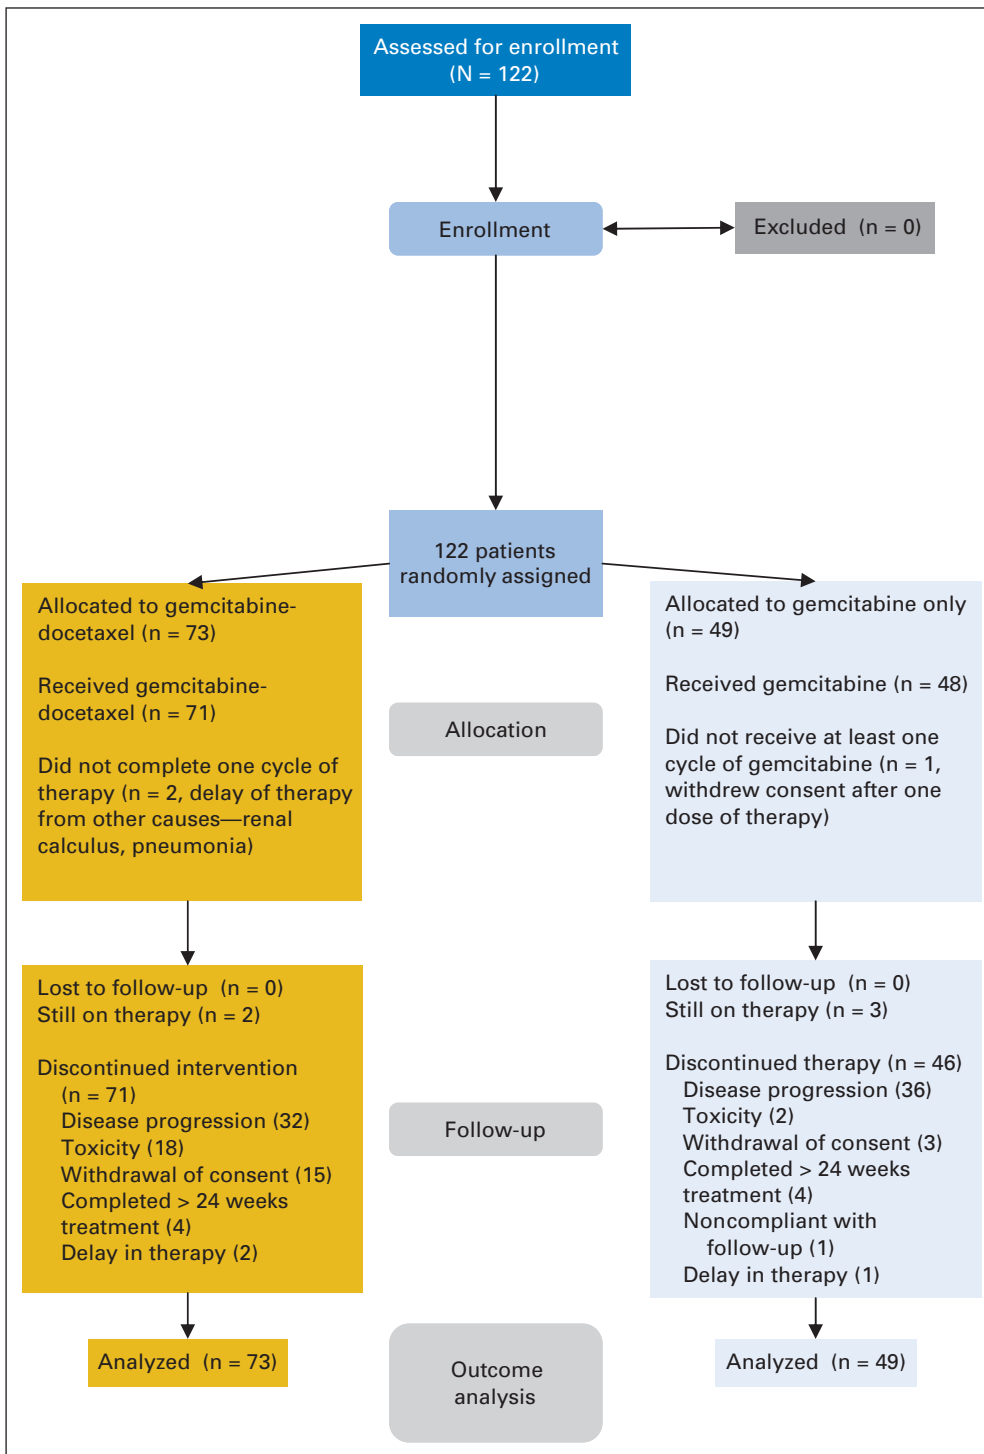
Assessed for enrollment (N = 122)

Enrollment

Excluded (n = 0)

122 patients randomly assigned

Allocated to gemcitabine-docetaxel (n = 73)

Received gemcitabine-docetaxel (n = 71)

Did not complete one cycle of therapy (n = 2, delay of therapy from other causes—renal calculus, pneumonia)

Allocation

Allocated to gemcitabine only (n = 49)

Received gemcitabine (n = 48)

Did not receive at least one cycle of gemcitabine (n = 1, withdrew consent after one dose of therapy)

Lost to follow-up (n = 0)
Still on therapy (n = 2)

Discontinued intervention (n = 71)
Disease progression (32)
Toxicity (18)
Withdrawal of consent (15)
Completed > 24 weeks treatment (4)
Delay in therapy (2)

Follow-up

Lost to follow-up (n = 0)
Still on therapy (n = 3)

Discontinued therapy (n = 46)
Disease progression (36)
Toxicity (2)
Withdrawal of consent (3)
Completed > 24 weeks treatment (4)
Noncompliant with follow-up (1)
Delay in therapy (1)

Analyzed (n = 73)

Outcome analysis

Analyzed (n = 49)